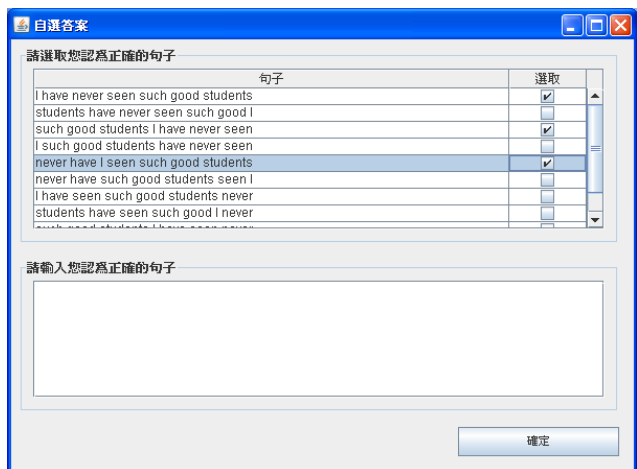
自選答案

請選取您認爲正確的句子

| 句子 | 選取 |
|---|---|
| I have never seen such good students | ✔ |
| students have never seen such good I | |
| such good students I have never seen | ✔ |
| I such good students have never seen | |
| never have I seen such good students | ✔ |
| never have such good students seen I | |
| I have seen such good students never | |
| students have seen such good I never | |
| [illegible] | |

請輸入您認爲正確的句子

確定